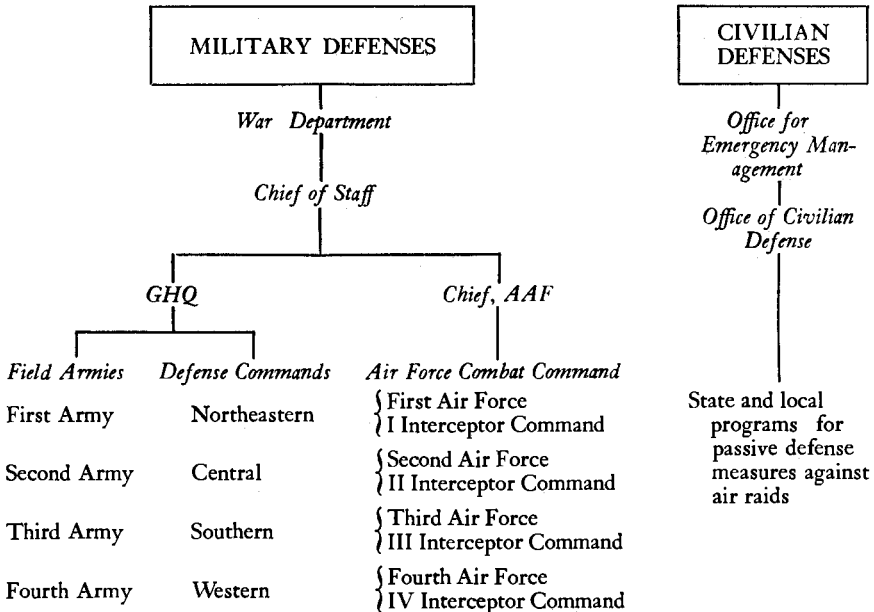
MILITARY DEFENSES

War Department

Chief of Staff

GHQ

Chief, AAF

Field Armies

Defense Commands

Air Force Combat Command

| Field Armies | Defense Commands | Air Force Combat Command |
|---|---|---|
| First Army | Northeastern | First Air Force<br>I Interceptor Command |
| Second Army | Central | Second Air Force<br>II Interceptor Command |
| Third Army | Southern | Third Air Force<br>III Interceptor Command |
| Fourth Army | Western | Fourth Air Force<br>IV Interceptor Command |

CIVILIAN DEFENSES

Office for Emergency Management

Office of Civilian Defense

State and local programs for passive defense measures against air raids